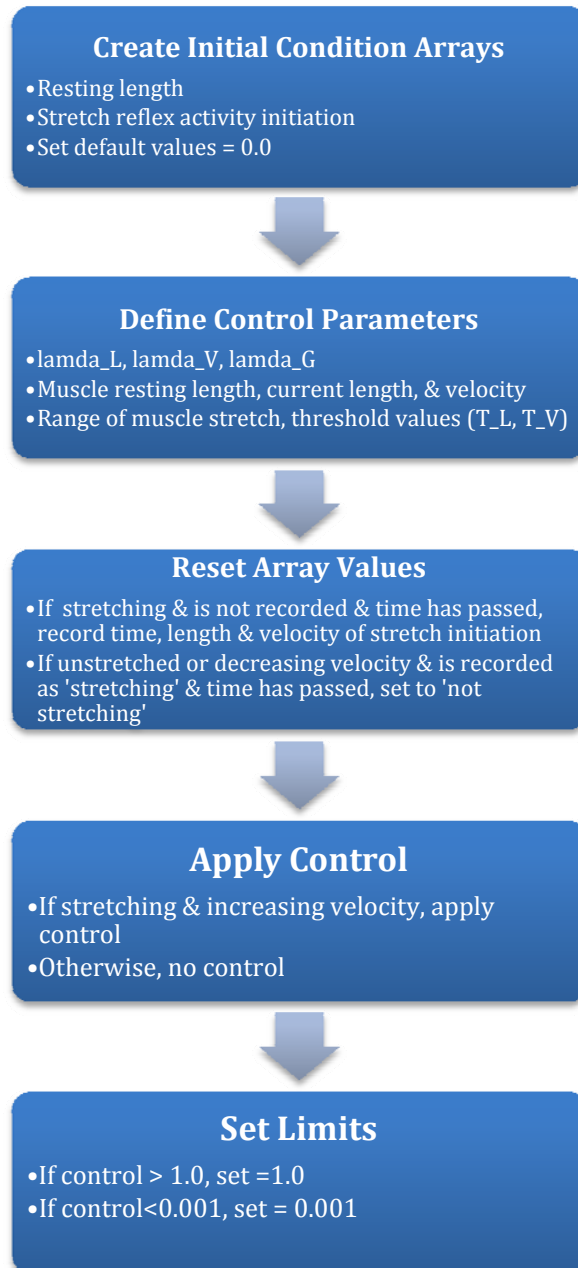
Create Initial Condition Arrays

•Resting length
•Stretch reflex activity initiation
•Set default values = 0.0

Define Control Parameters

•lamda_L, lamda_V, lamda_G
•Muscle resting length, current length, & velocity
•Range of muscle stretch, threshold values (T_L, T_V)

Reset Array Values

•If stretching & is not recorded & time has passed, record time, length & velocity of stretch initiation
•If unstretched or decreasing velocity & is recorded as 'stretching' & time has passed, set to 'not stretching'

Apply Control

•If stretching & increasing velocity, apply control
•Otherwise, no control

Set Limits

•If control > 1.0, set =1.0
•If control<0.001, set = 0.001